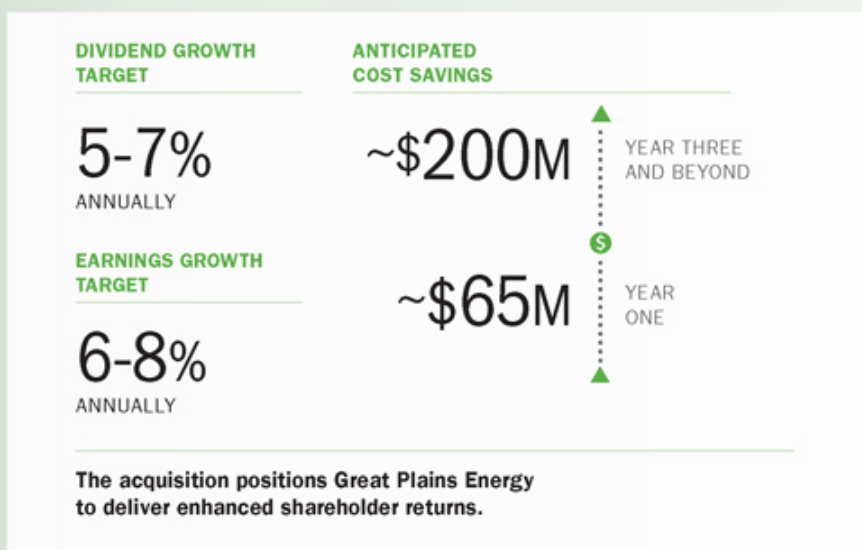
DIVIDEND GROWTH TARGET

5-7%
ANNUALLY

EARNINGS GROWTH TARGET

6-8%
ANNUALLY

ANTICIPATED COST SAVINGS

~\$200M YEAR THREE AND BEYOND

\$

~\$65M YEAR ONE

The acquisition positions Great Plains Energy to deliver enhanced shareholder returns.